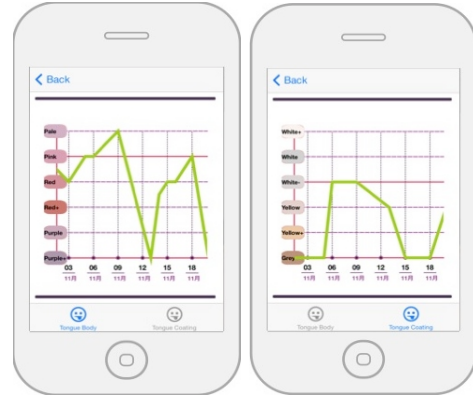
Back

Pale
Pink
Red
Red+
Purple
Purple+

03 11月
06 11月
09 11月
12 11月
15 11月
18 11月

Tongue Body
Tongue Coating

Back

White+
White
White-
Yellow
Yellow+
Grey

03 11月
06 11月
09 11月
12 11月
15 11月
18 11月

Tongue Body
Tongue Coating